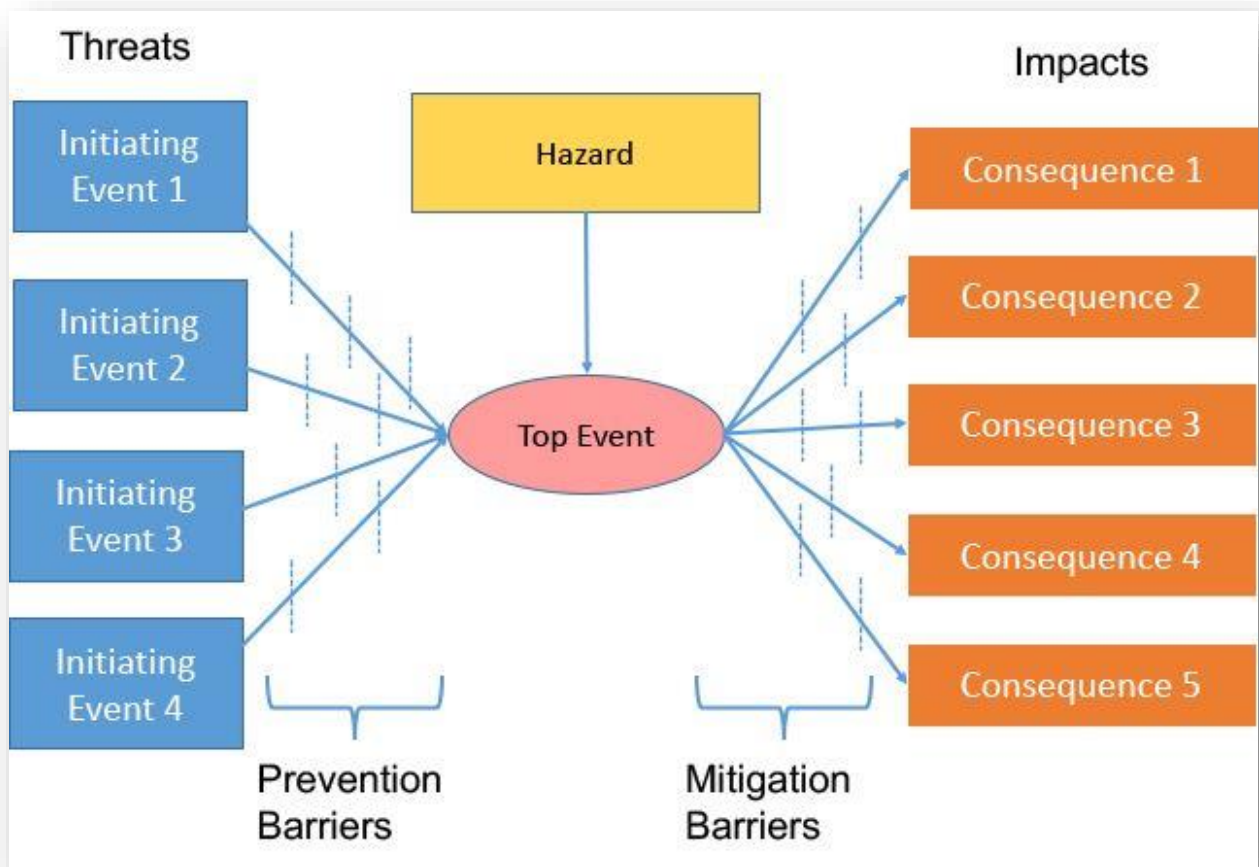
Threats

Impacts

Initiating Event 1

Initiating Event 2

Initiating Event 3

Initiating Event 4

Hazard

Top Event

Consequence 1

Consequence 2

Consequence 3

Consequence 4

Consequence 5

Prevention Barriers

Mitigation Barriers